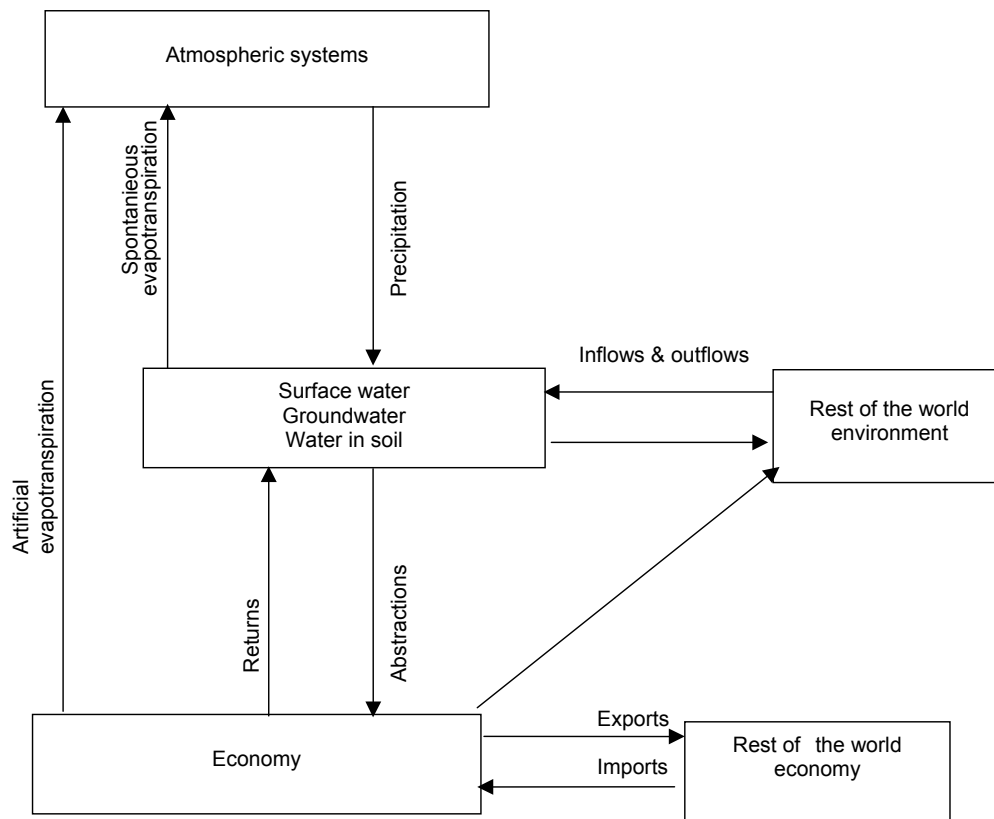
Atmospheric systems

Spontanieous evapotranspiration

Precipitation

Artificial evapotranspiration

Inflows & outflows

Surface water
Groundwater
Water in soil

Rest of the world environment

Returns

Abstractions

Exports

Economy

Imports

Rest of the world economy